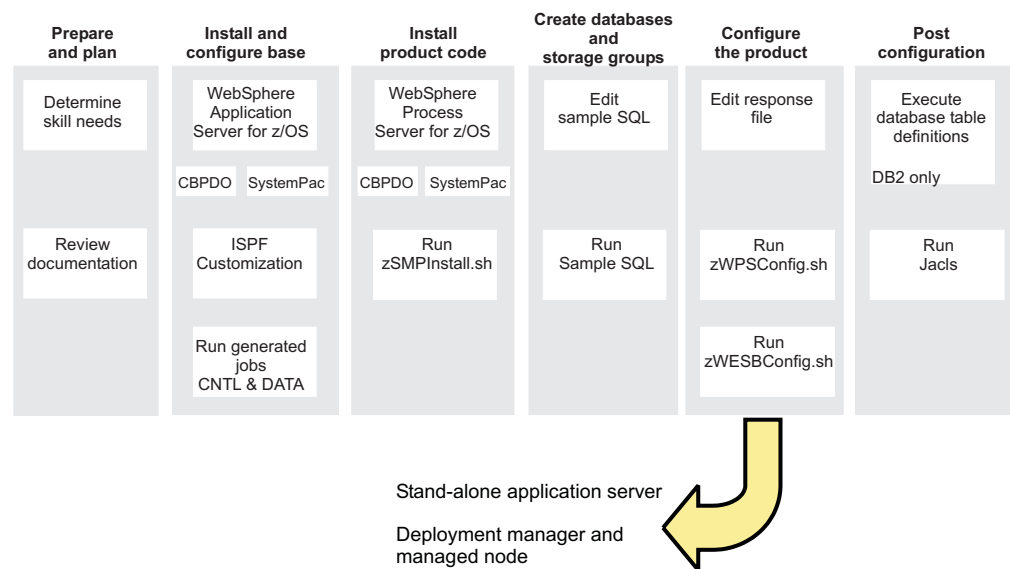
Prepare and plan

Determine skill needs

Review documentation

Install and configure base

WebSphere Application Server for z/OS

CBPDO

SystemPac

ISPF Customization

Run generated jobs CNTL & DATA

Install product code

WebSphere Process Server for z/OS

CBPDO

SystemPac

Run zSMPInstall.sh

Create databases and storage groups

Edit sample SQL

Run Sample SQL

Configure the product

Edit response file

Run zWPSConfig.sh

Run zWESBConfig.sh

Post configuration

Execute database table definitions

DB2 only

Run Jacls

Stand-alone application server

Deployment manager and managed node